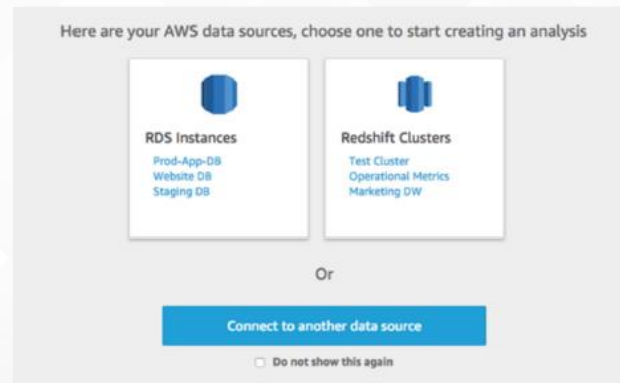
Here are your AWS data sources, choose one to start creating an analysis

RDS Instances
Prod-App-DB
Website DB
Staging DB

Redshift Clusters
Test Cluster
Operational Metrics
Marketing DW

Or

Connect to another data source

Do not show this again